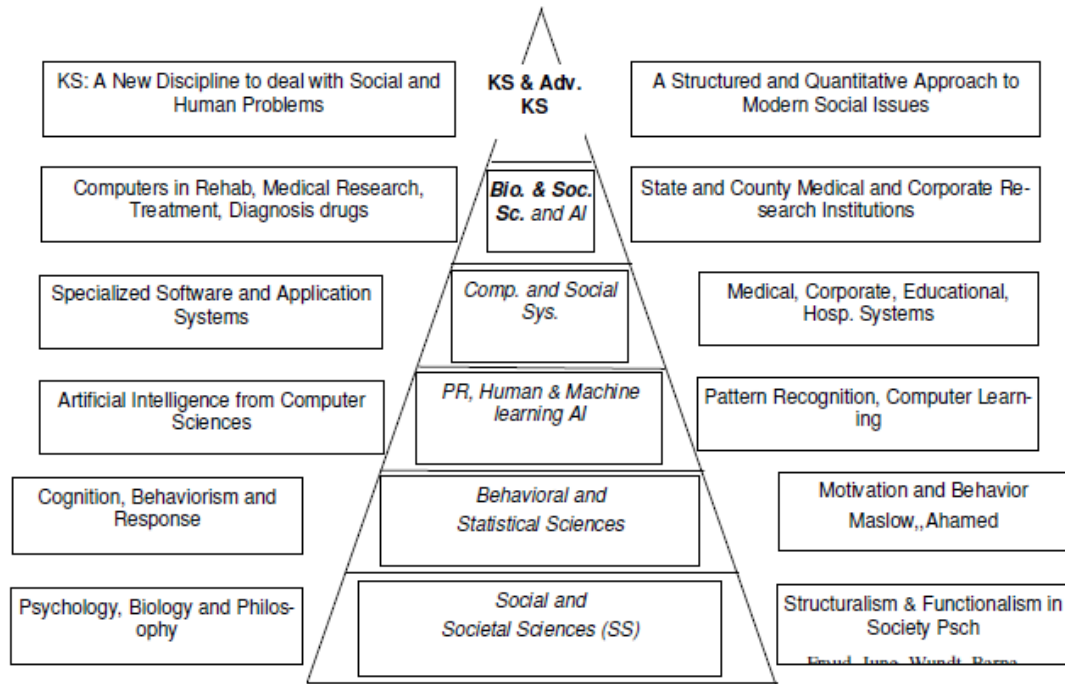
KS: A New Discipline to deal with Social and Human Problems

KS & Adv. KS

A Structured and Quantitative Approach to Modern Social Issues

Computers in Rehab, Medical Research, Treatment, Diagnosis drugs

Bio. & Soc. Sc. and AI

State and County Medical and Corporate Research Institutions

Specialized Software and Application Systems

Comp. and Social Sys.

Medical, Corporate, Educational, Hosp. Systems

Artificial Intelligence from Computer Sciences

PR, Human & Machine learning AI

Pattern Recognition, Computer Learning

Cognition, Behaviorism and Response

Behavioral and Statistical Sciences

Motivation and Behavior Maslow,,Ahamed

Psychology, Biology and Philosophy

Social and Societal Sciences (SS)

Structuralism & Functionalism in Society Psch

Fraud, Jung, Wundt, Barna